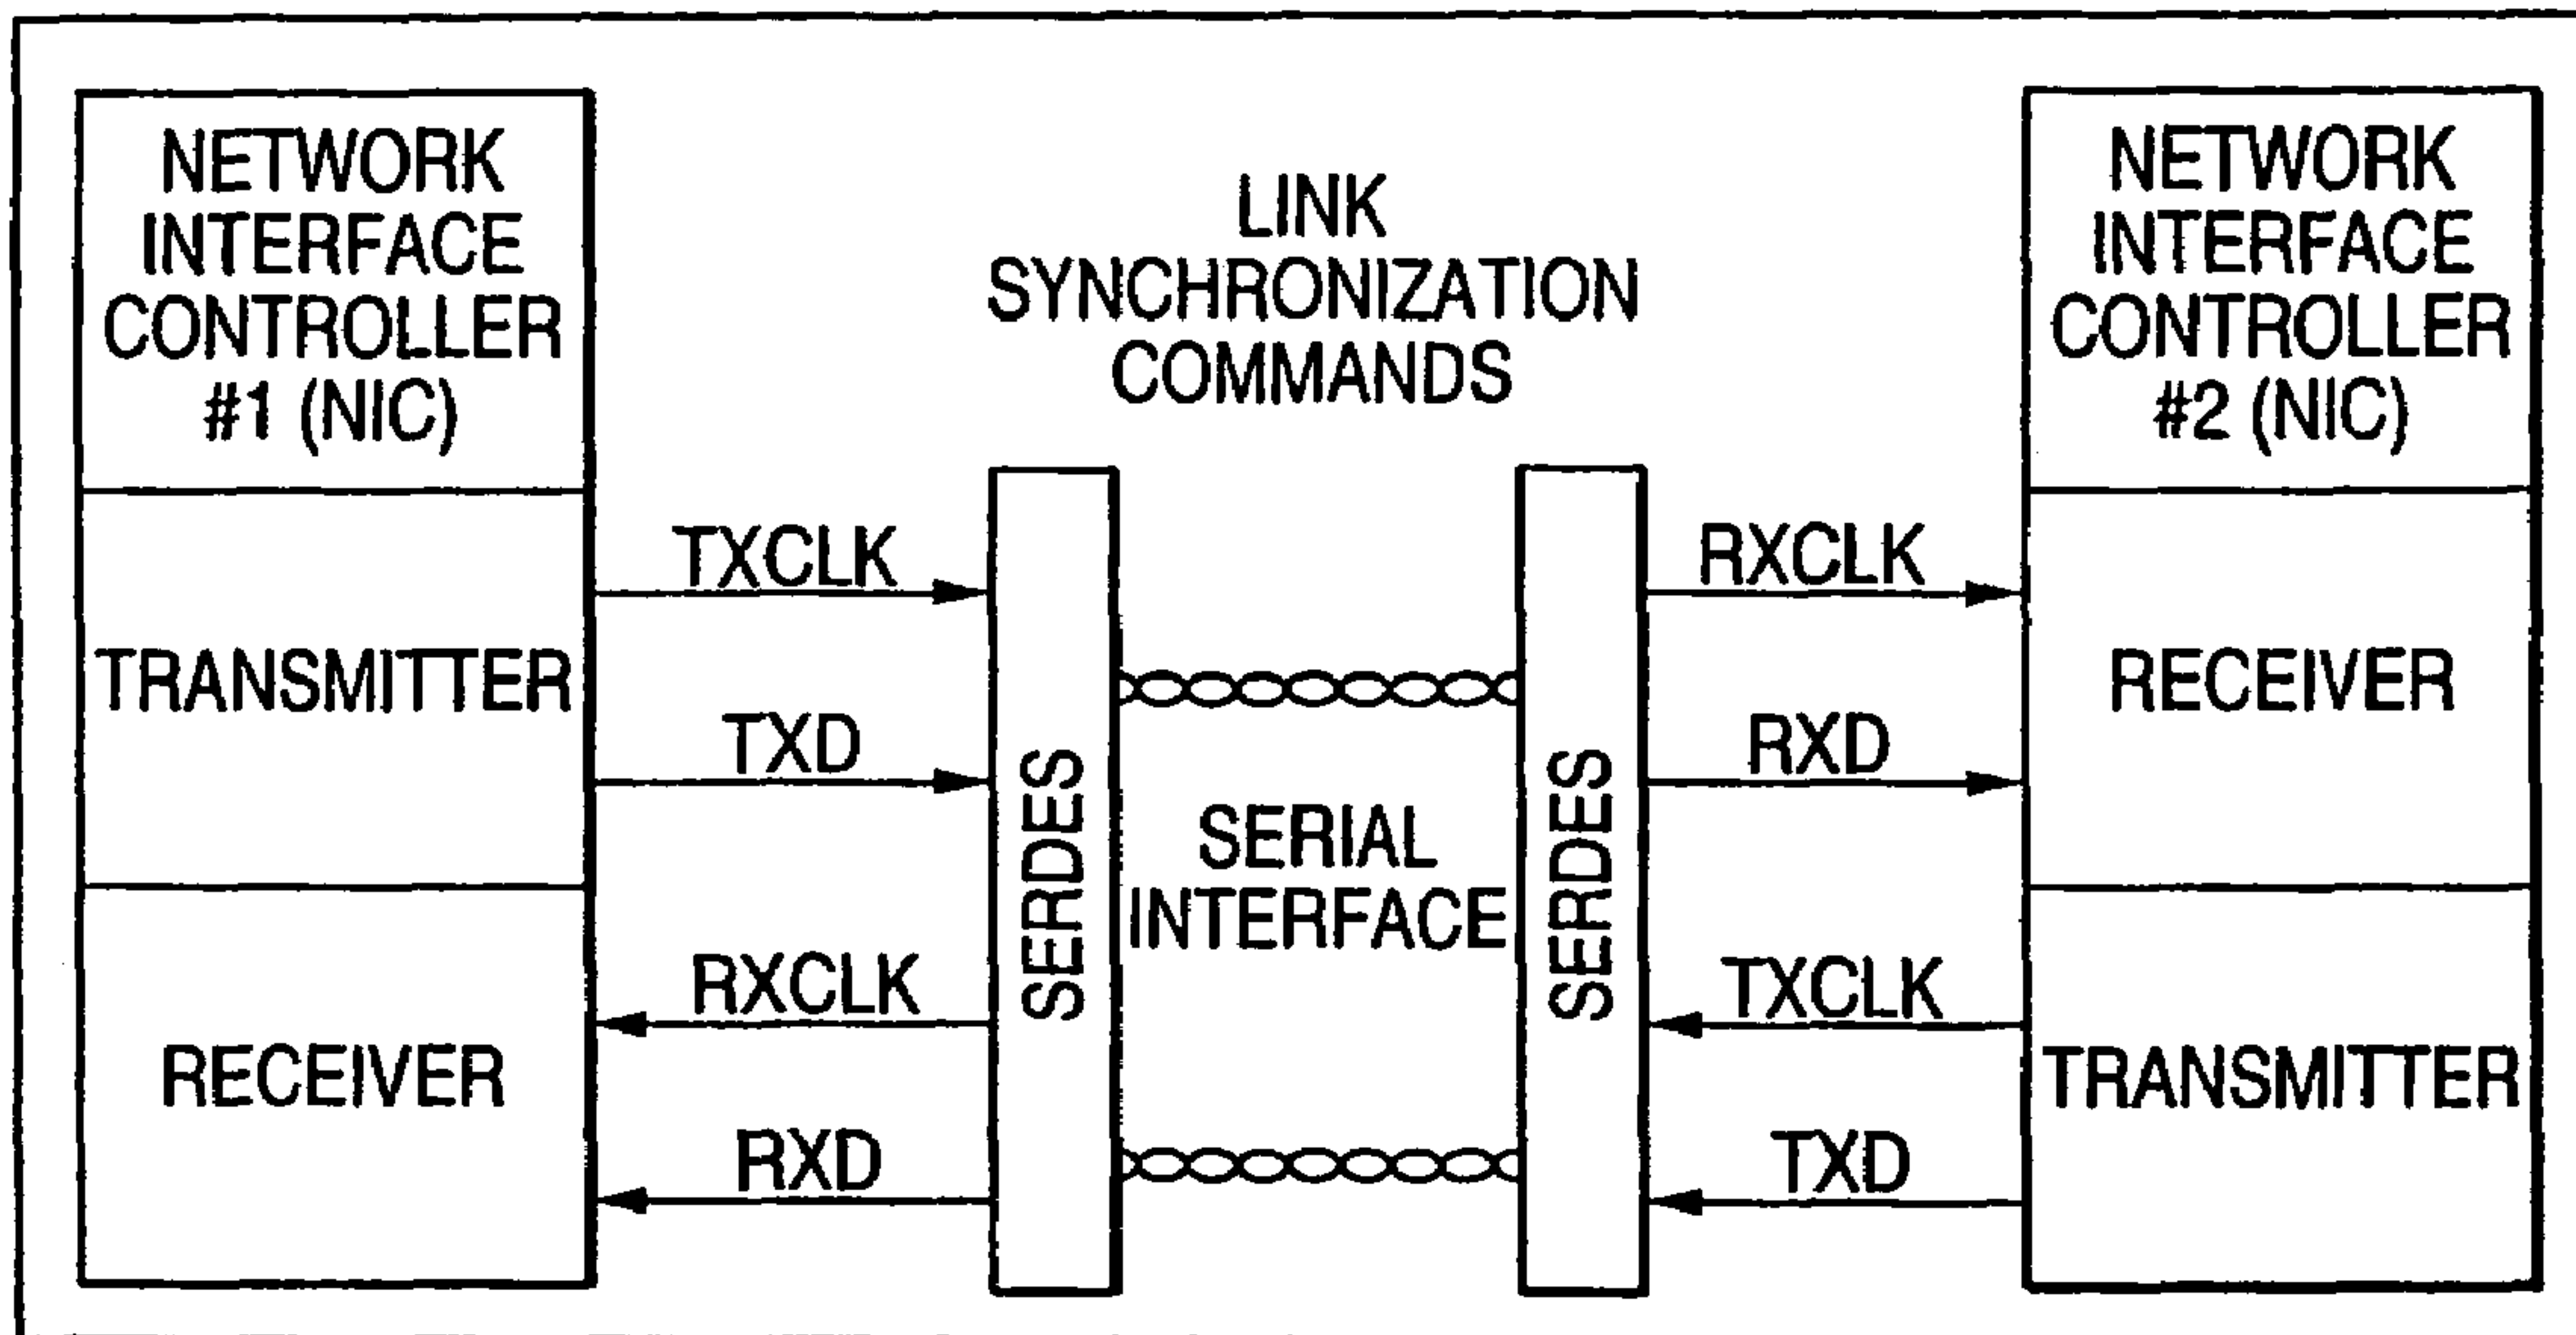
NETWORK INTERFACE CONTROLLER #1 (NIC)

TRANSMITTER

RECEIVER

LINK SYNCHRONIZATION COMMANDS

TXCLK

TXD

RXCLK

RXD

SERDES

SERIAL INTERFACE

SERDES

RXCLK

RXD

TXCLK

TXD

NETWORK INTERFACE CONTROLLER #2 (NIC)

RECEIVER

TRANSMITTER